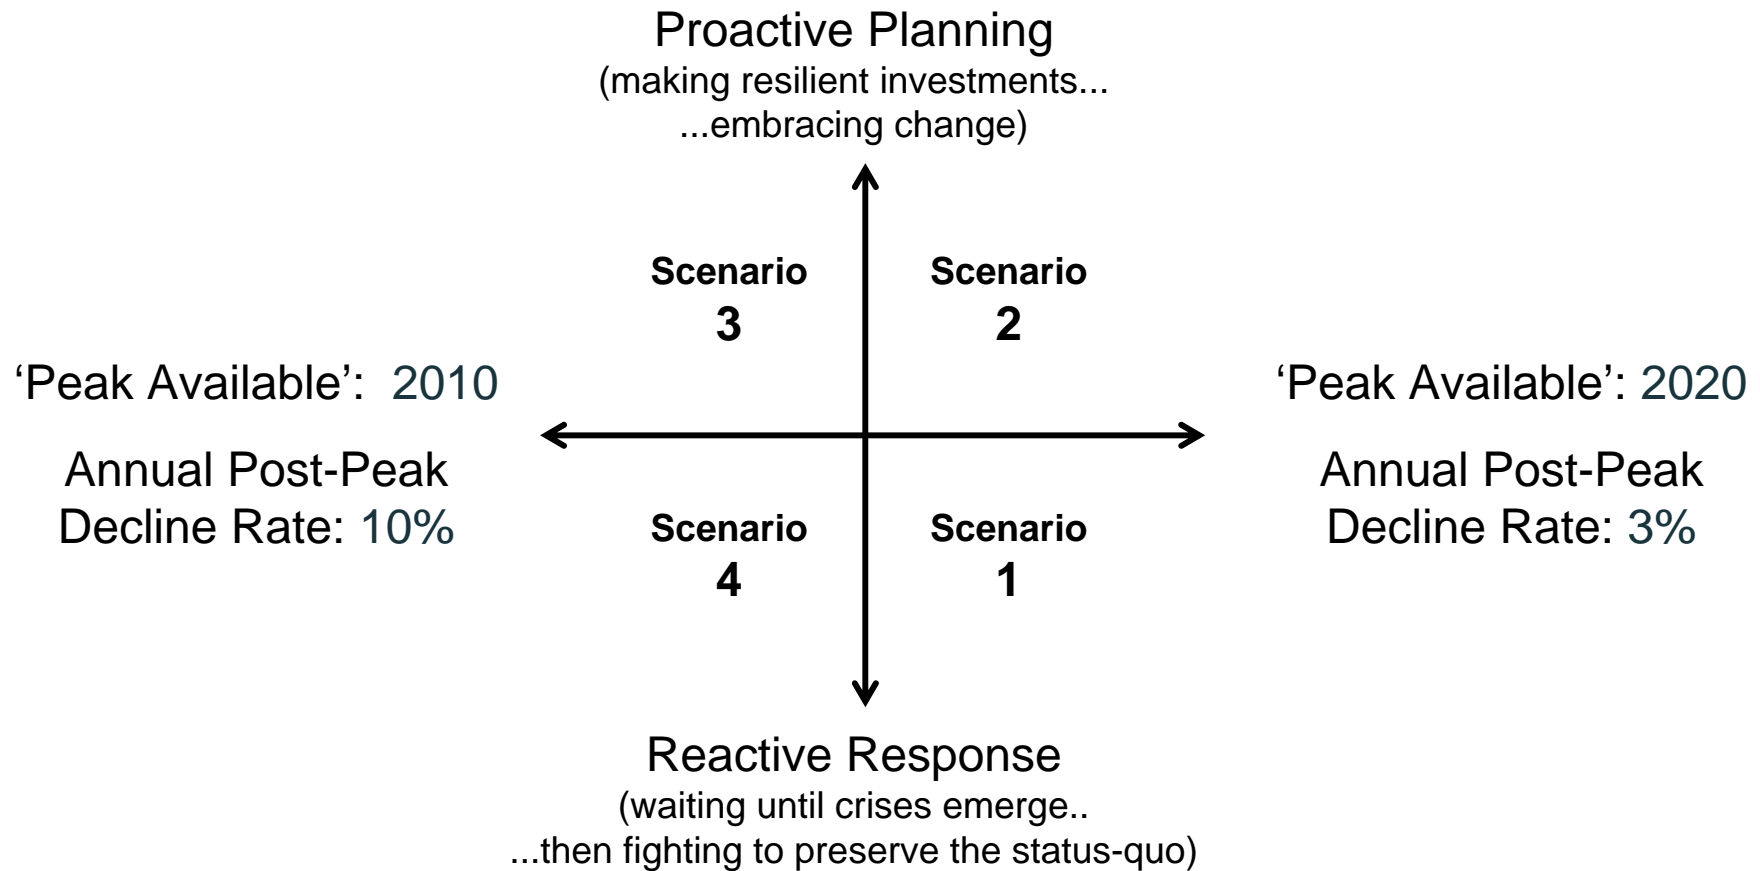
Proactive Planning
(making resilient investments...
...embracing change)

Scenario
3

Scenario
2

'Peak Available': 2010

Annual Post-Peak
Decline Rate: 10%

'Peak Available': 2020

Annual Post-Peak
Decline Rate: 3%

Scenario
4

Scenario
1

Reactive Response
(waiting until crises emerge..
...then fighting to preserve the status-quo)